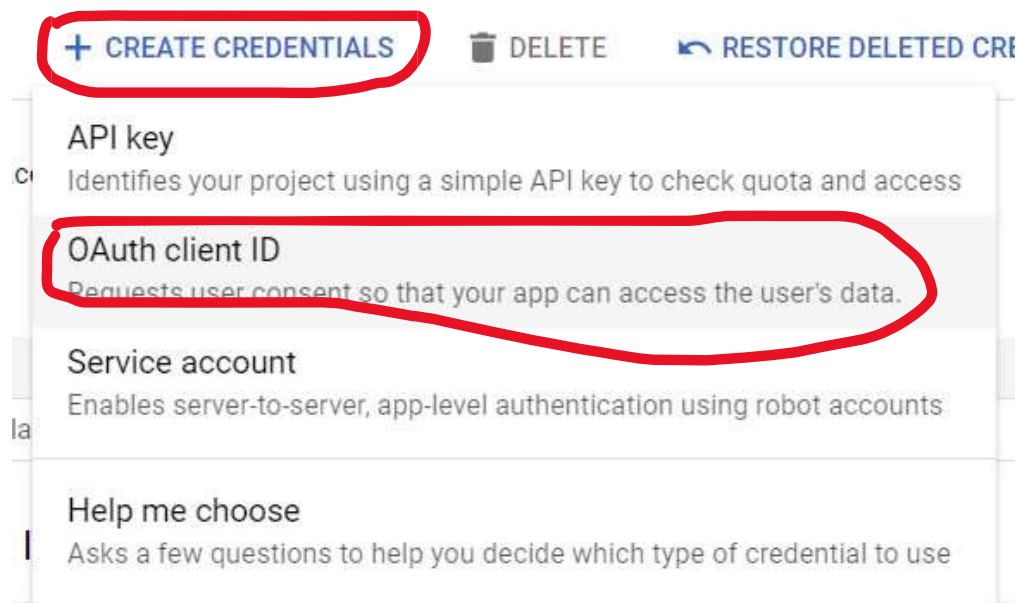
+ CREATE CREDENTIALS DELETE RESTORE DELETED CRE

API key
Identifies your project using a simple API key to check quota and access

OAuth client ID
Requests user consent so that your app can access the user's data.

Service account
Enables server-to-server, app-level authentication using robot accounts

Help me choose
Asks a few questions to help you decide which type of credential to use